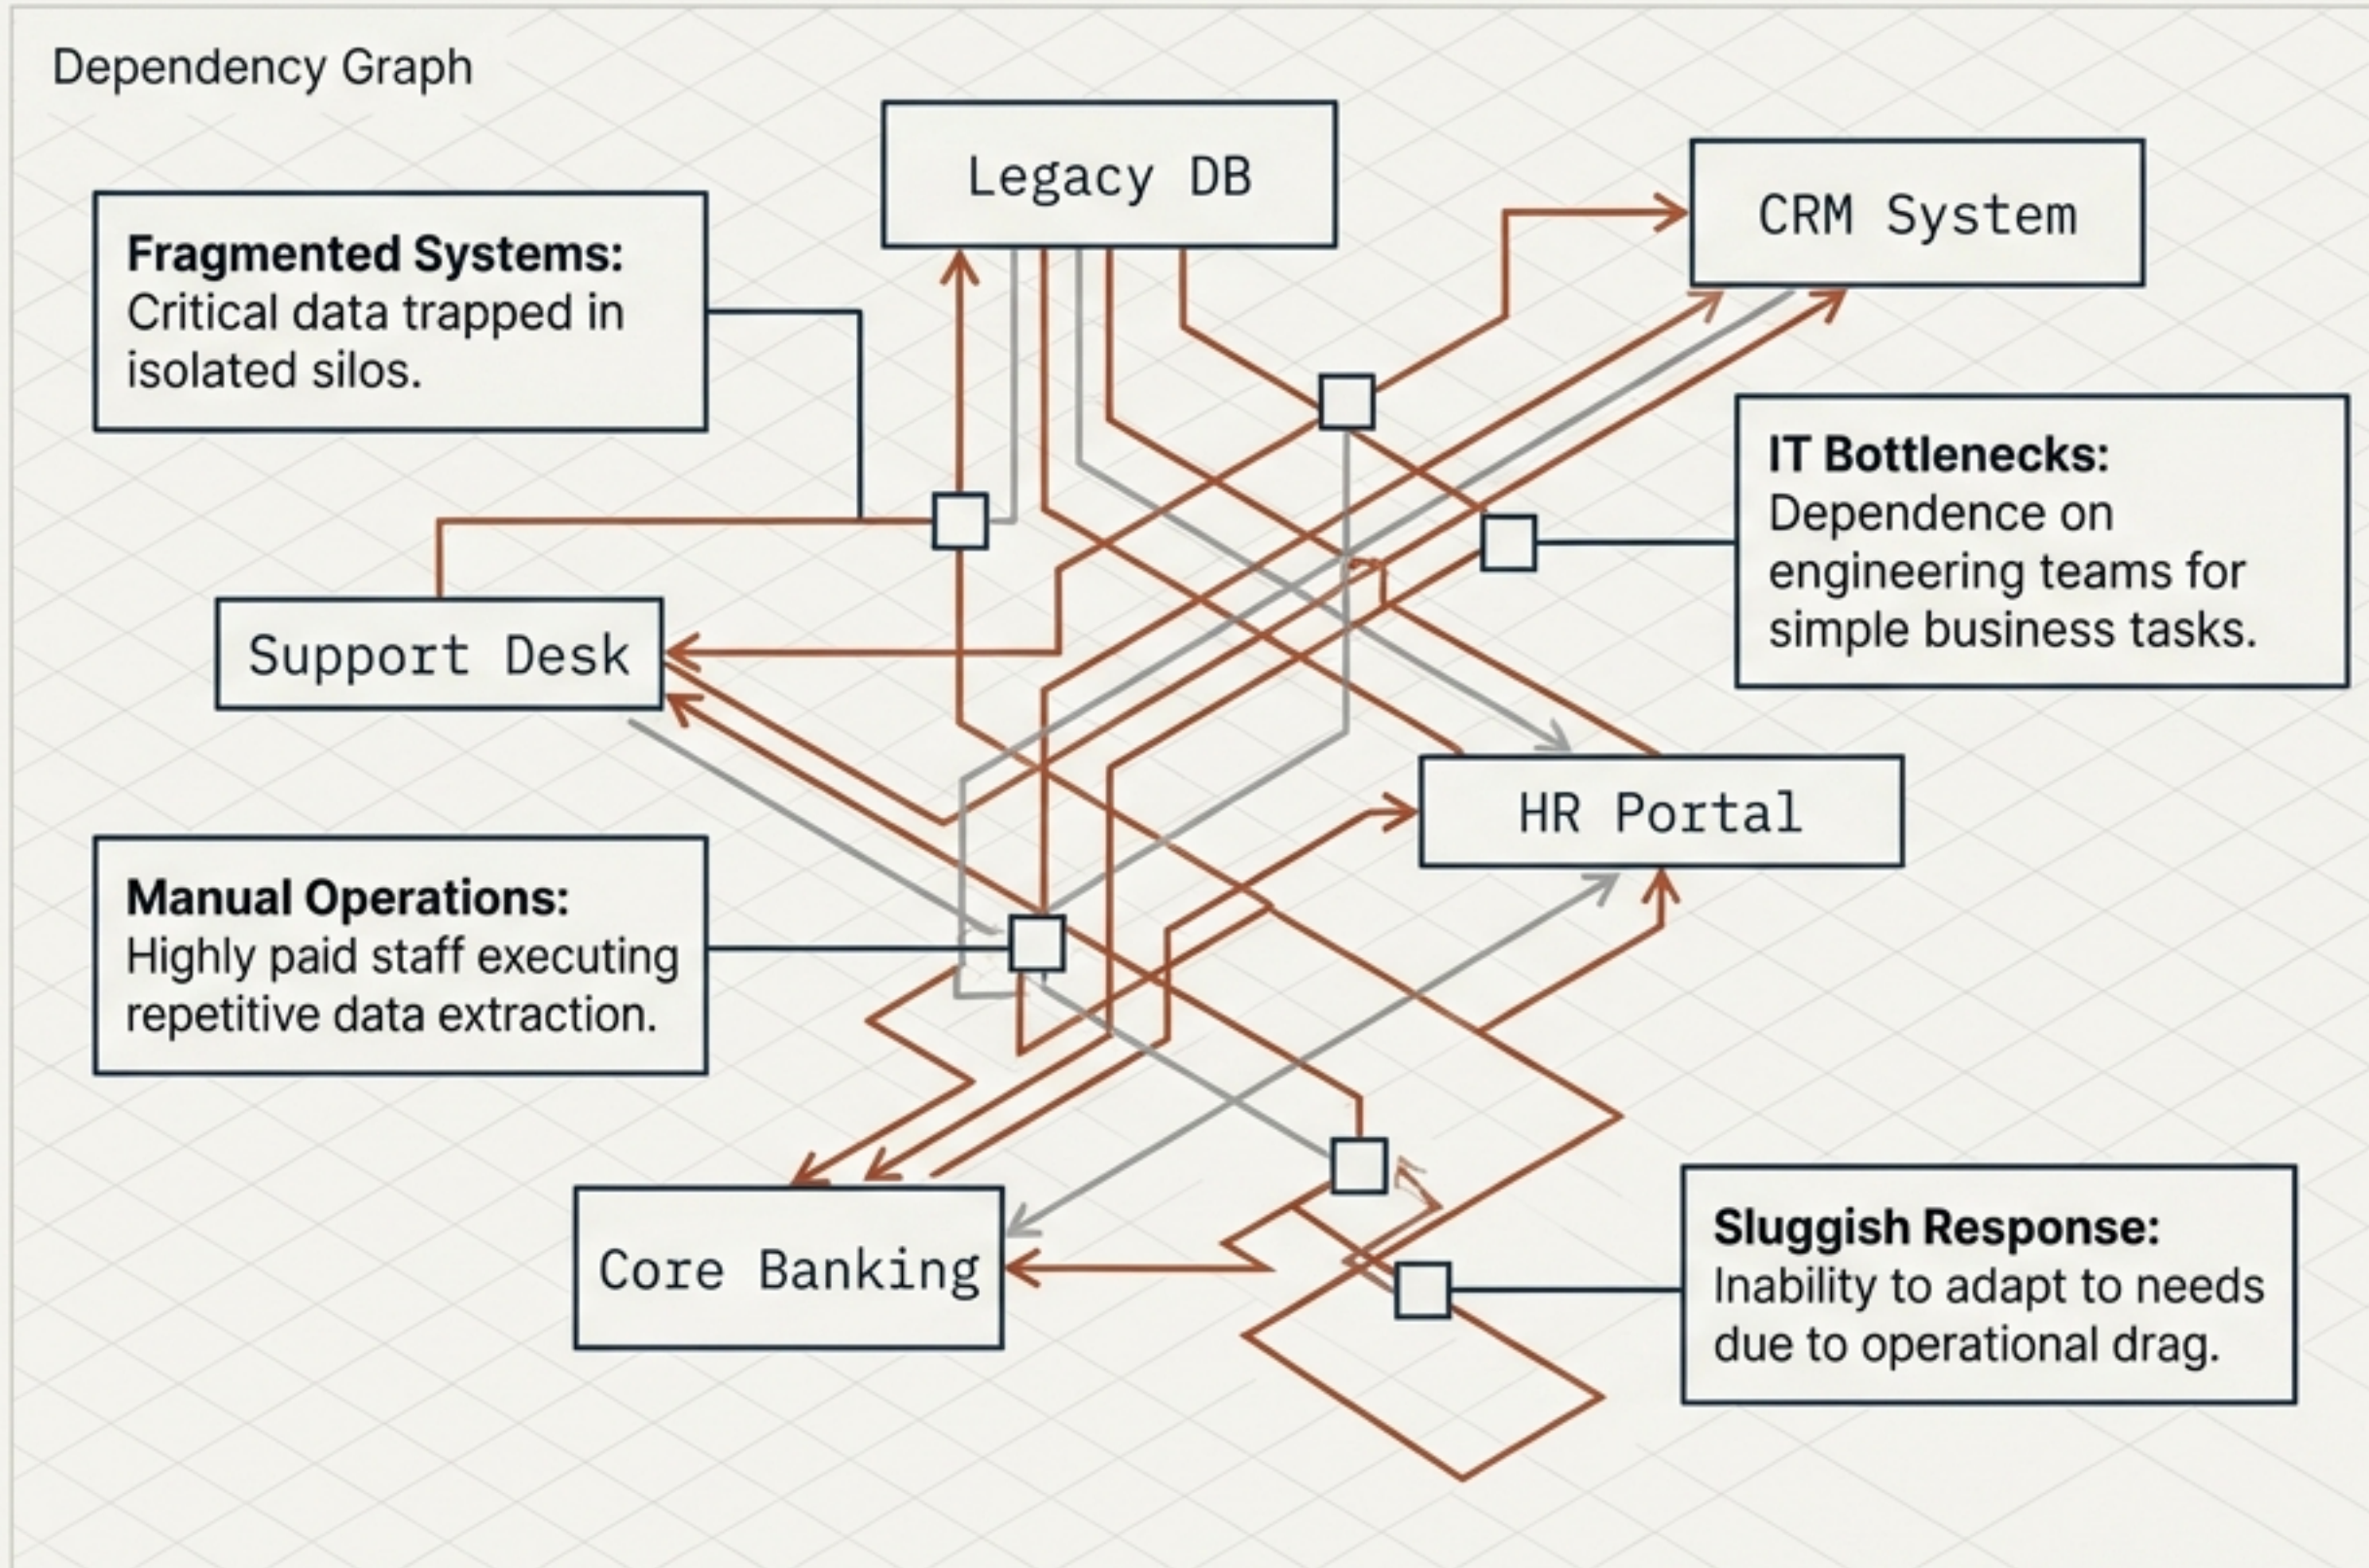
Dependency Graph

Legacy DB

CRM System

**Fragmented Systems:** Critical data trapped in isolated silos.

**IT Bottlenecks:** Dependence on engineering teams for simple business tasks.

Support Desk

HR Portal

**Manual Operations:** Highly paid staff executing repetitive data extraction.

Core Banking

**Sluggish Response:** Inability to adapt to needs due to operational drag.